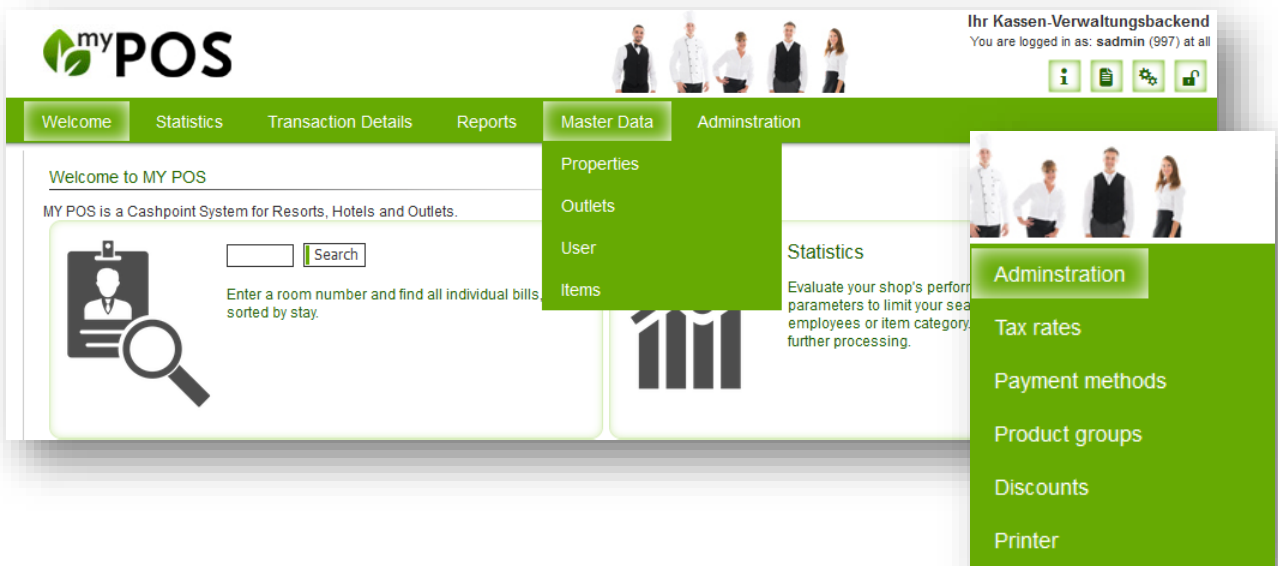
myPOS

Ihr Kassen-Verwaltungsbackend
You are logged in as: sadmin (997) at all

Welcome Statistics Transaction Details Reports Master Data Adminstration

Properties
Outlets
User
Items

Welcome to MY POS

MY POS is a Cashpoint System for Resorts, Hotels and Outlets.

Search

Enter a room number and find all individual bills, sorted by stay.

Statistics

Evaluate your shop's perform parameters to limit your sea employees or item category. further processing.

Adminstration
Tax rates
Payment methods
Product groups
Discounts
Printer